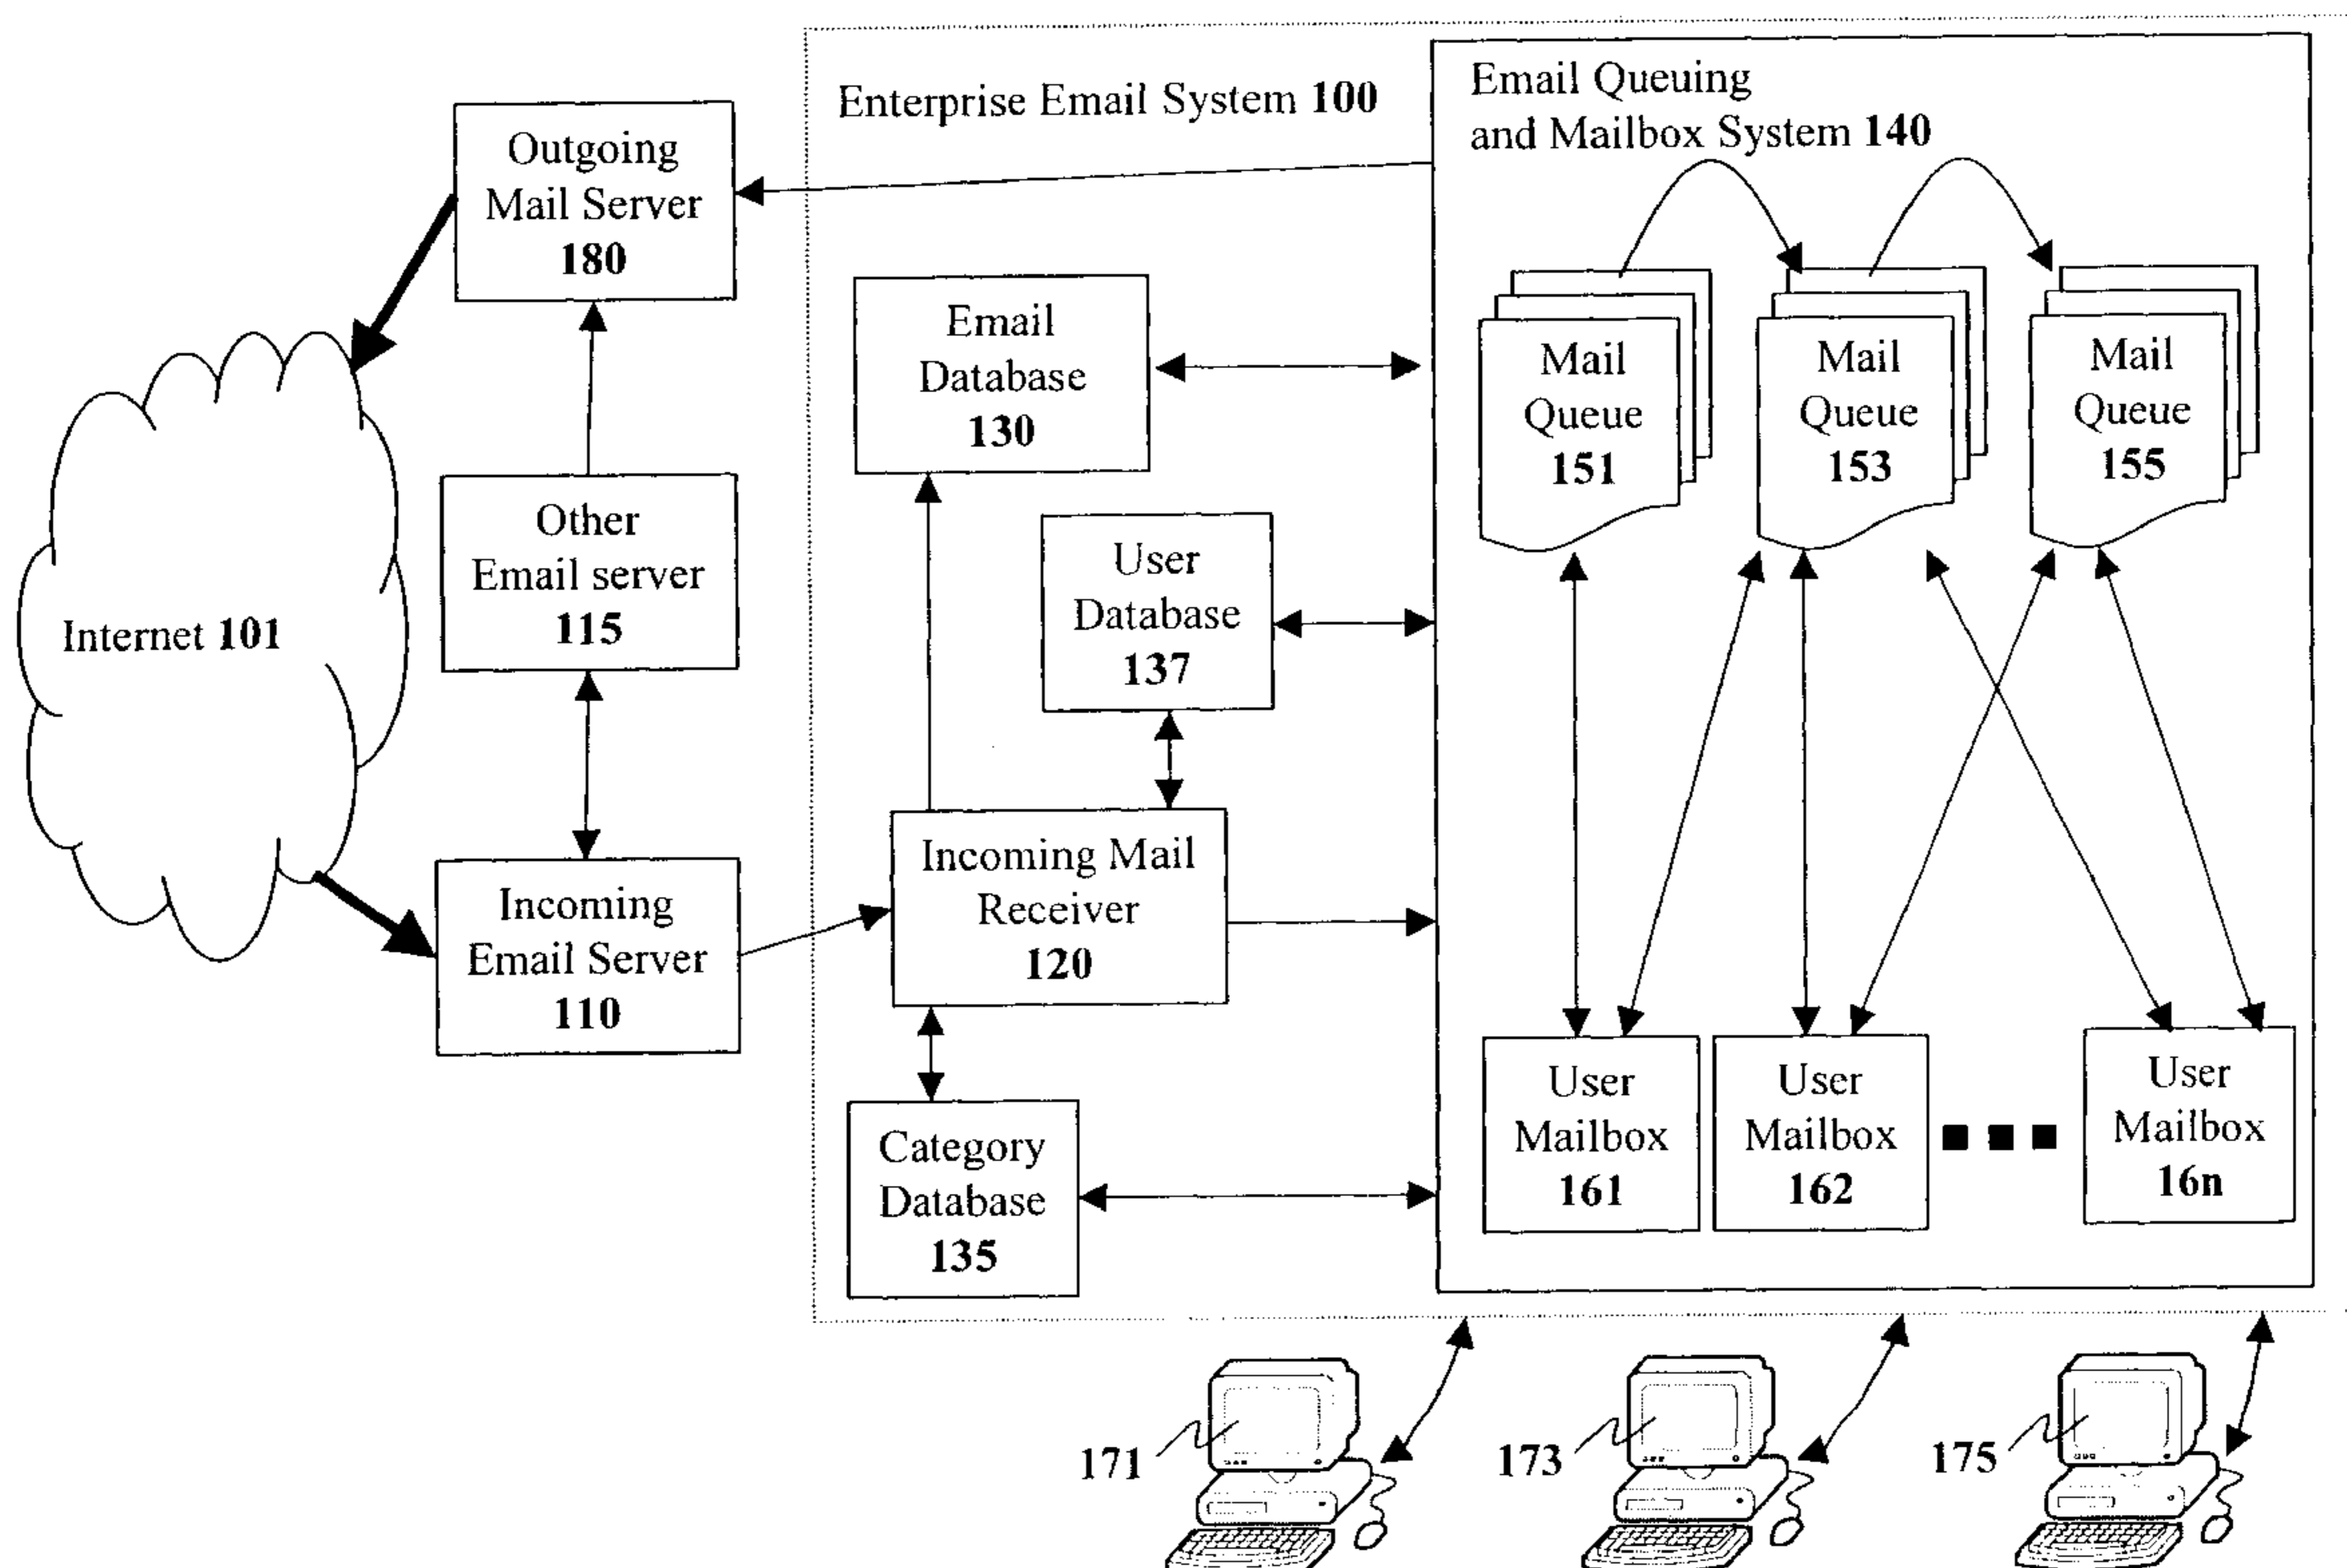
Enterprise Email System 100

Email Queuing and Mailbox System 140

Outgoing Mail Server 180

Email Database 130

Mail Queue 151

Mail Queue 153

Mail Queue 155

Other Email server 115

User Database 137

Internet 101

Incoming Mail Receiver 120

Incoming Email Server 110

User Mailbox 161

User Mailbox 162

User Mailbox 16n

Category Database 135

171

173

175